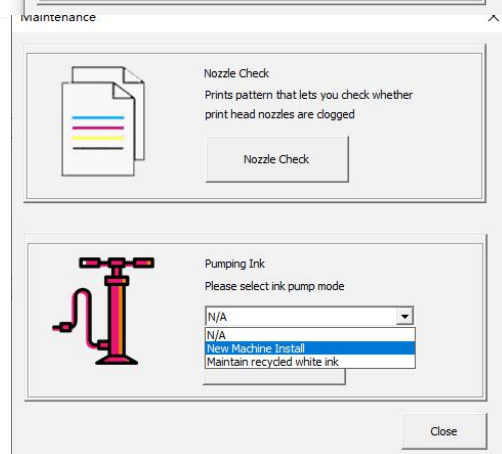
Maintenance

Nozzle Check
Prints pattern that lets you check whether print head nozzles are clogged

Nozzle Check

Pumping Ink
Please select ink pump mode

N/A
N/A
New Machine Install
Maintain recycled white ink

Close